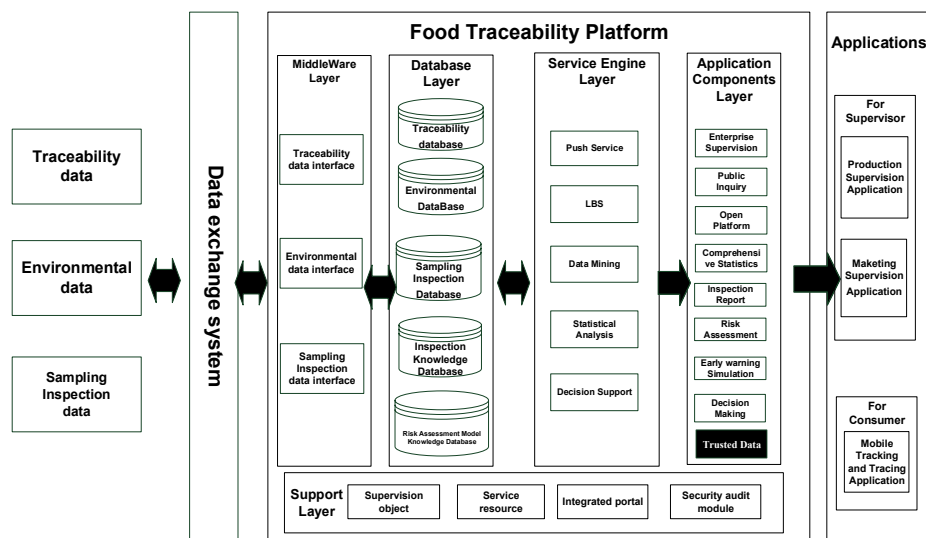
Traceability data

Environmental data

Sampling Inspection data

Data exchange system

Food Traceability Platform

MiddleWare Layer

Traceability data interface

Environmental data interface

Sampling Inspection data interface

Database Layer

Traceability database

Environmental DataBase

Sampling Inspection Database

Inspection Knowledge Database

Risk Assessment Model Knowledge Database

Service Engine Layer

Push Service

LBS

Data Mining

Statistical Analysis

Decision Support

Application Components Layer

Enterprise Supervision

Public Inquiry

Open Platform

Comprehensive Statistics

Inspection Report

Risk Assessment

Early warning Simulation

Decision Making

Trusted Data

Support Layer

Supervision object

Service resource

Integrated portal

Security audit module

Applications

For Supervisor

Production Supervision Application

Maketing Supervision Application

For Consumer

Mobile Tracking and Tracing Application